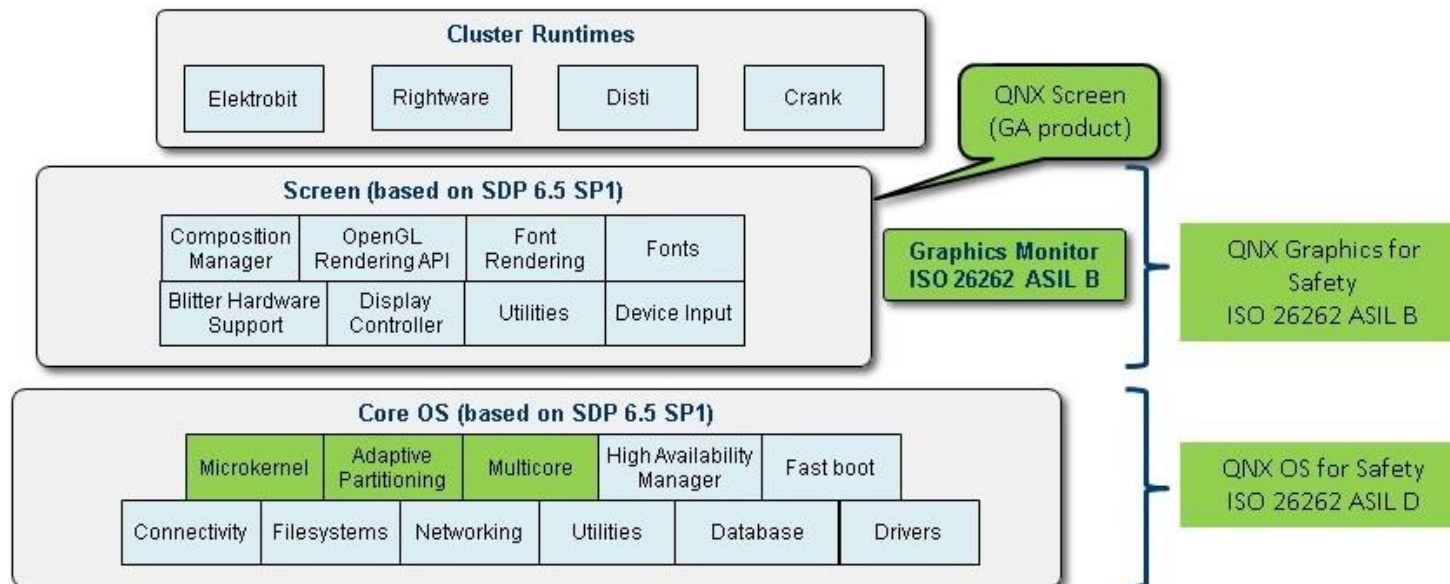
Cluster Runtimes

Elektrobit

Rightware

Disti

Crank

QNX Screen (GA product)

Screen (based on SDP 6.5 SP1)

Composition Manager

OpenGL Rendering API

Font Rendering

Fonts

Blitter Hardware Support

Display Controller

Utilities

Device Input

Graphics Monitor ISO 26262 ASIL B

QNX Graphics for Safety ISO 26262 ASIL B

Core OS (based on SDP 6.5 SP1)

Microkernel

Adaptive Partitioning

Multicore

High Availability Manager

Fast boot

Connectivity

Filesystems

Networking

Utilities

Database

Drivers

QNX OS for Safety ISO 26262 ASIL D